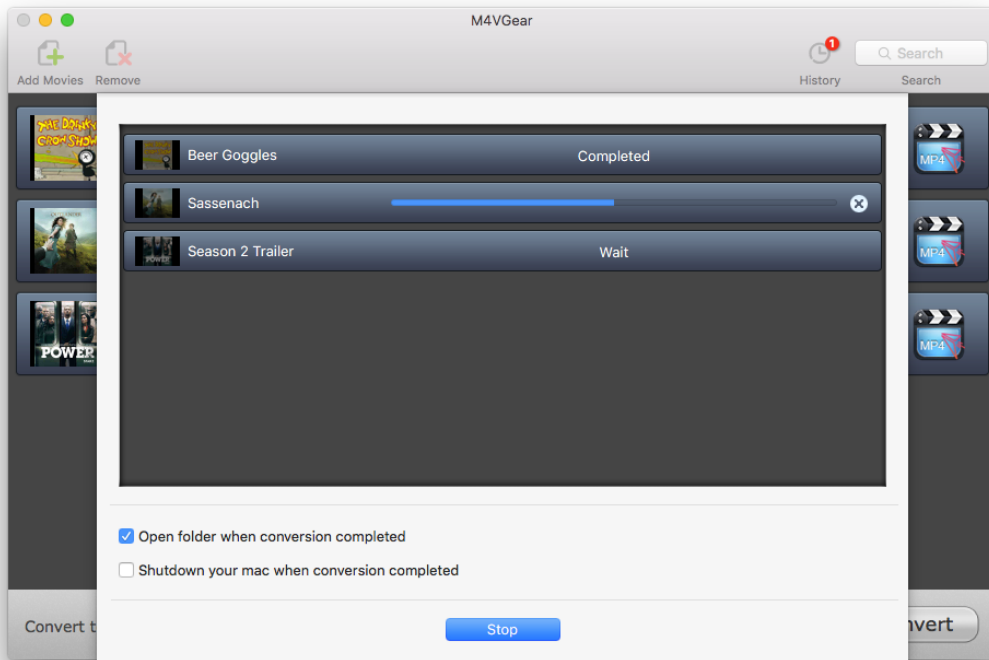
M4VGear

Add Movies Remove

1
History

Search
Search

THE DOG'S CROW SHOW

POWER

Beer Goggles Completed

Sassenach

Season 2 Trailer Wait

MP4

MP4

MP4

Open folder when conversion completed

Shutdown your mac when conversion completed

Convert t

Stop

nvert